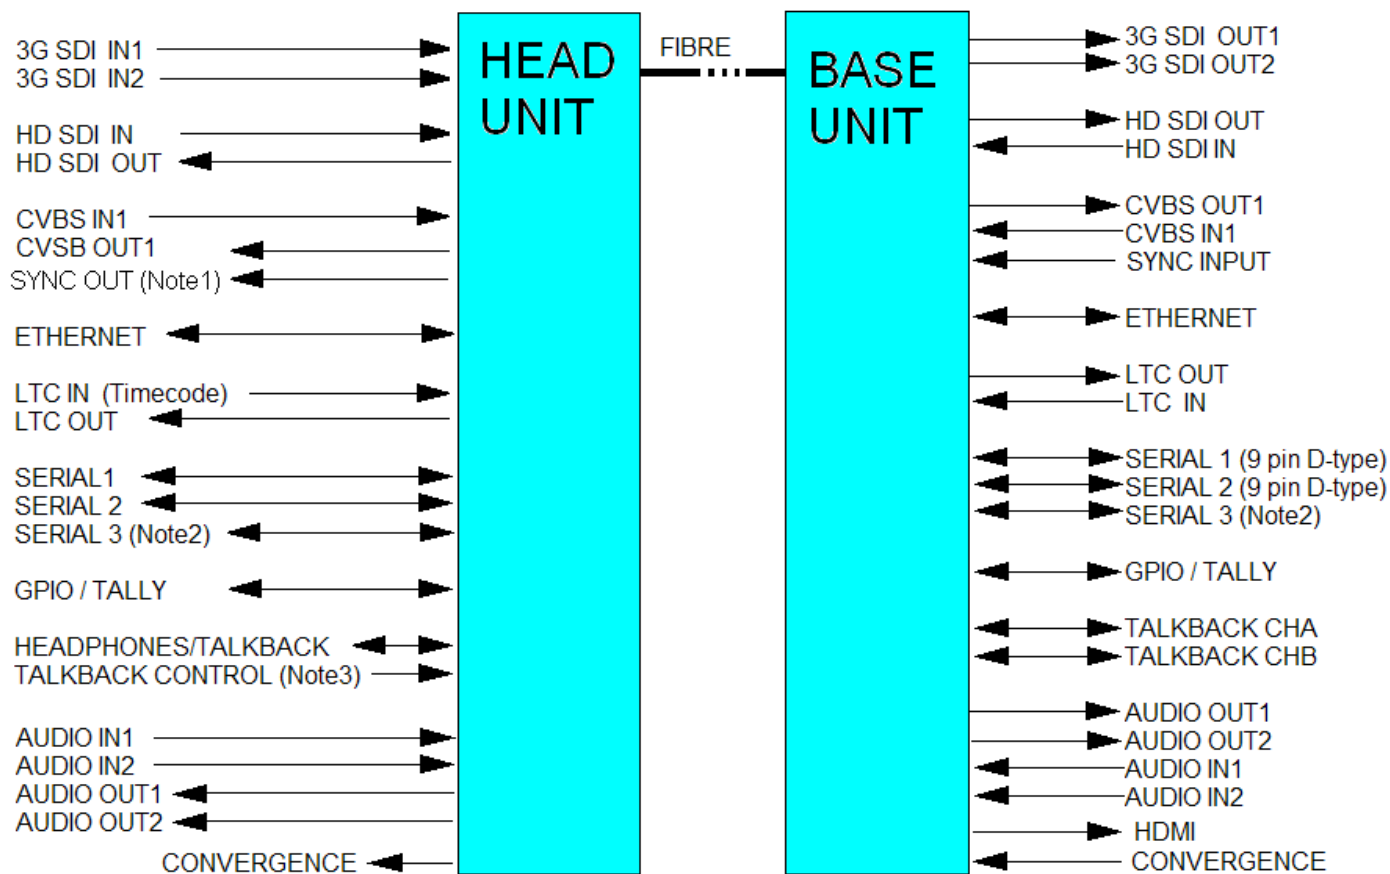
3G SDI IN1
3G SDI IN2

HD SDI IN
HD SDI OUT

CVBS IN1
CVSB OUT1
SYNC OUT (Note1)

ETHERNET

LTC IN (Timecode)
LTC OUT

SERIAL1
SERIAL 2
SERIAL 3 (Note2)

GPIO / TALLY

HEADPHONES/TALKBACK
TALKBACK CONTROL (Note3)

AUDIO IN1
AUDIO IN2
AUDIO OUT1
AUDIO OUT2

CONVERGENCE

HEAD UNIT

FIBRE

BASE UNIT

3G SDI OUT1
3G SDI OUT2

HD SDI OUT
HD SDI IN

CVBS OUT1
CVBS IN1
SYNC INPUT

ETHERNET

LTC OUT
LTC IN

SERIAL 1 (9 pin D-type)
SERIAL 2 (9 pin D-type)
SERIAL 3 (Note2)

GPIO / TALLY

TALKBACK CHA
TALKBACK CHB

AUDIO OUT1
AUDIO OUT2
AUDIO IN1
AUDIO IN2

HDMI
CONVERGENCE